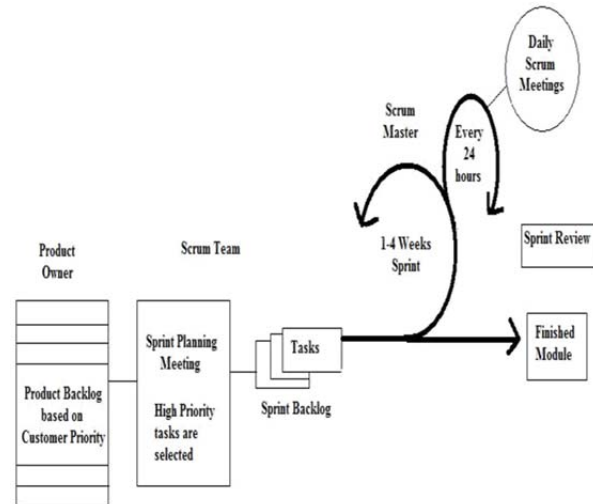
Daily Scrum Meetings

Scrum Master

Every 24 hours

1-4 Weeks Sprint

Sprint Review

Product Owner

Scrum Team

Product Backlog based on Customer Priority

Sprint Planning Meeting

High Priority tasks are selected

Tasks

Sprint Backlog

Finished Module